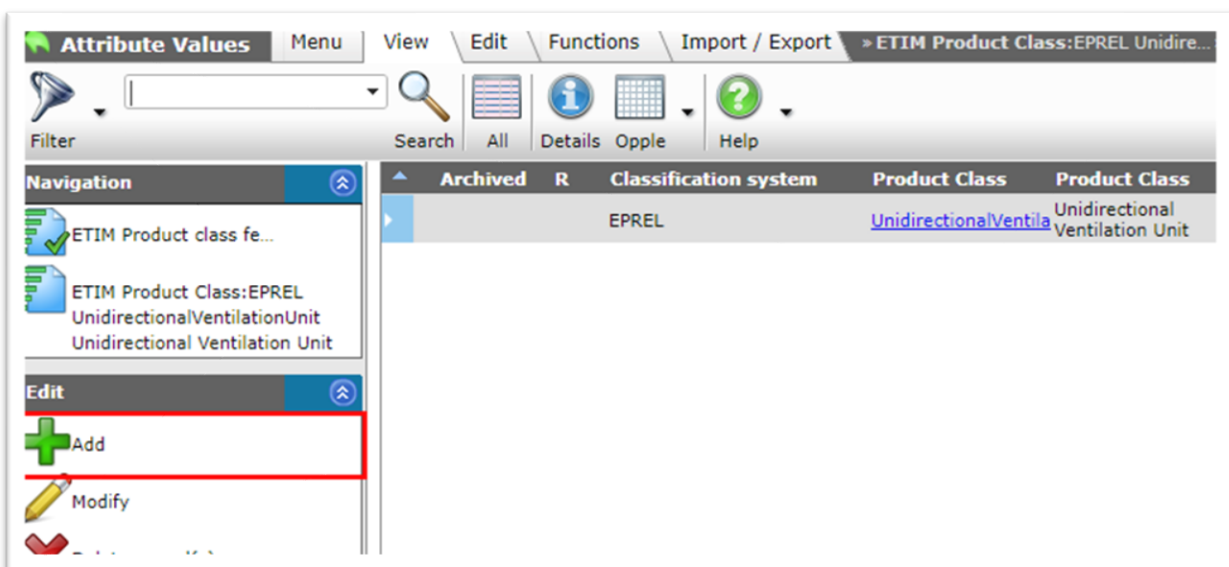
Attribute Values | Menu | View | Edit | Functions | Import / Export | » ETIM Product Class:EPREL Unidire...

Filter | Search | All | Details | Opple | Help

Navigation

ETIM Product class fe...

ETIM Product Class:EPREL UnidirectionalVentilationUnit Unidirectional Ventilation Unit

Edit

Add

Modify

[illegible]

| Archived | R | Classification system | Product Class | Product Class |
|---|---|---|---|---|
| | | EPREL | UnidirectionalVentila | Unidirectional Ventilation Unit |